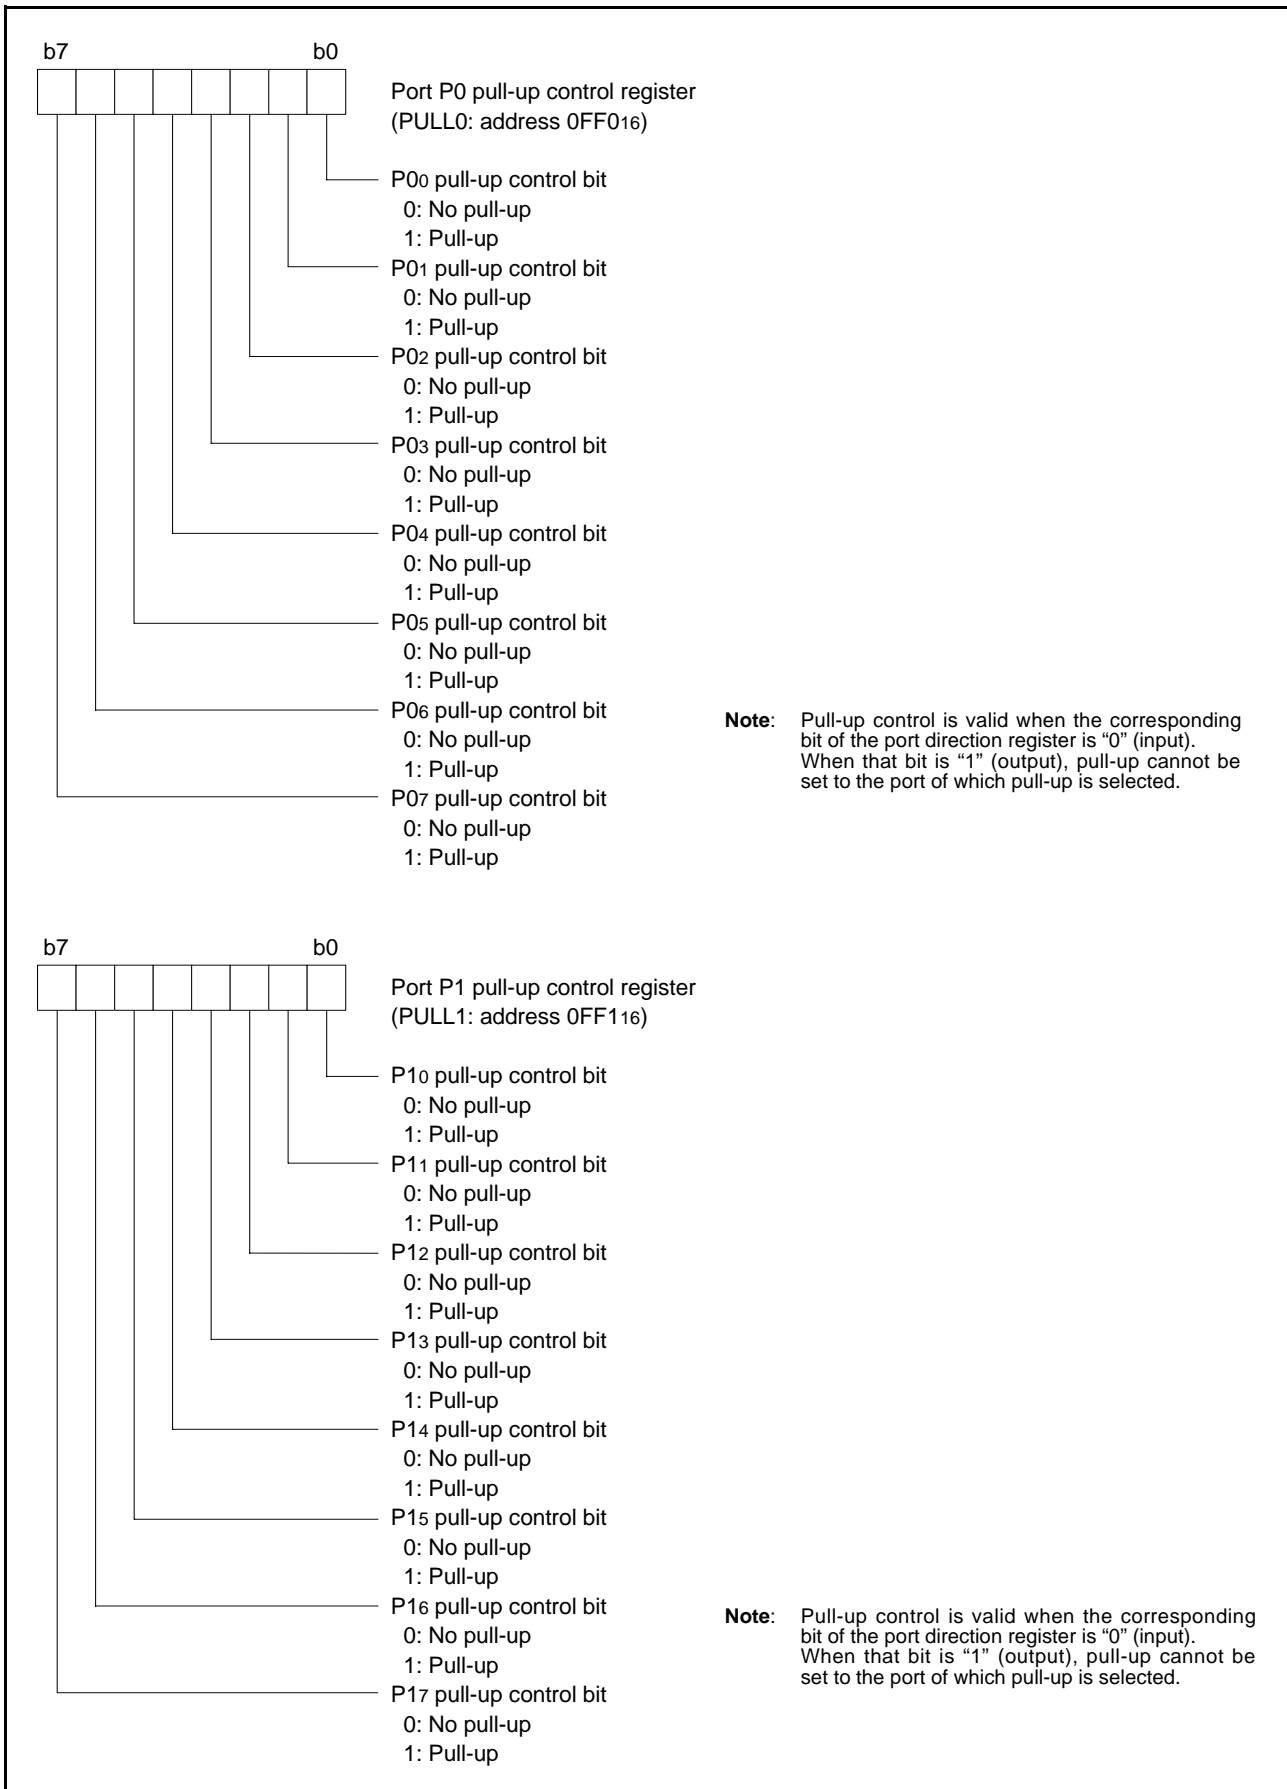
b7 b0

Port P0 pull-up control register (PULL0: address $0FF0_{16}$)

$P0_0$ pull-up control bit
0: No pull-up
1: Pull-up

$P0_1$ pull-up control bit
0: No pull-up
1: Pull-up

$P0_2$ pull-up control bit
0: No pull-up
1: Pull-up

$P0_3$ pull-up control bit
0: No pull-up
1: Pull-up

$P0_4$ pull-up control bit
0: No pull-up
1: Pull-up

$P0_5$ pull-up control bit
0: No pull-up
1: Pull-up

$P0_6$ pull-up control bit
0: No pull-up
1: Pull-up

$P0_7$ pull-up control bit
0: No pull-up
1: Pull-up

Note: Pull-up control is valid when the corresponding bit of the port direction register is "0" (input). When that bit is "1" (output), pull-up cannot be set to the port of which pull-up is selected.

b7 b0

Port P1 pull-up control register (PULL1: address $0FF1_{16}$)

$P1_0$ pull-up control bit
0: No pull-up
1: Pull-up

$P1_1$ pull-up control bit
0: No pull-up
1: Pull-up

$P1_2$ pull-up control bit
0: No pull-up
1: Pull-up

$P1_3$ pull-up control bit
0: No pull-up
1: Pull-up

$P1_4$ pull-up control bit
0: No pull-up
1: Pull-up

$P1_5$ pull-up control bit
0: No pull-up
1: Pull-up

$P1_6$ pull-up control bit
0: No pull-up
1: Pull-up

$P1_7$ pull-up control bit
0: No pull-up
1: Pull-up

Note: Pull-up control is valid when the corresponding bit of the port direction register is "0" (input). When that bit is "1" (output), pull-up cannot be set to the port of which pull-up is selected.